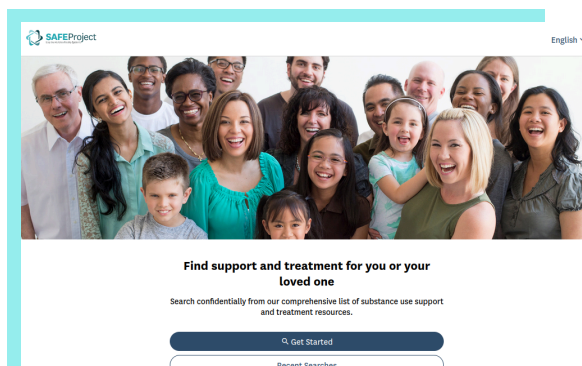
SAFEProject

English

Find support and treatment for you or your loved one

Search confidentially from our comprehensive list of substance use support and treatment resources.

Get Started

Recent Searches